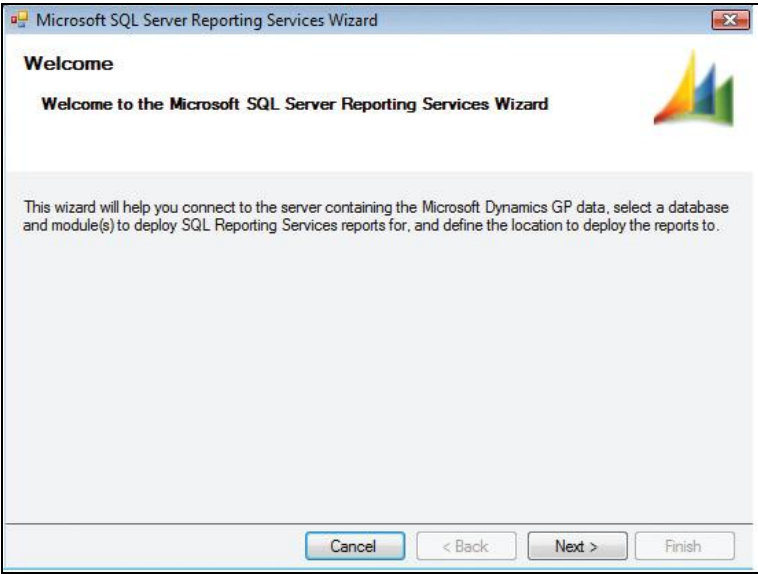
Microsoft SQL Server Reporting Services Wizard

Welcome

Welcome to the Microsoft SQL Server Reporting Services Wizard

This wizard will help you connect to the server containing the Microsoft Dynamics GP data, select a database and module(s) to deploy SQL Reporting Services reports for, and define the location to deploy the reports to.

Cancel
< Back
Next >
Finish